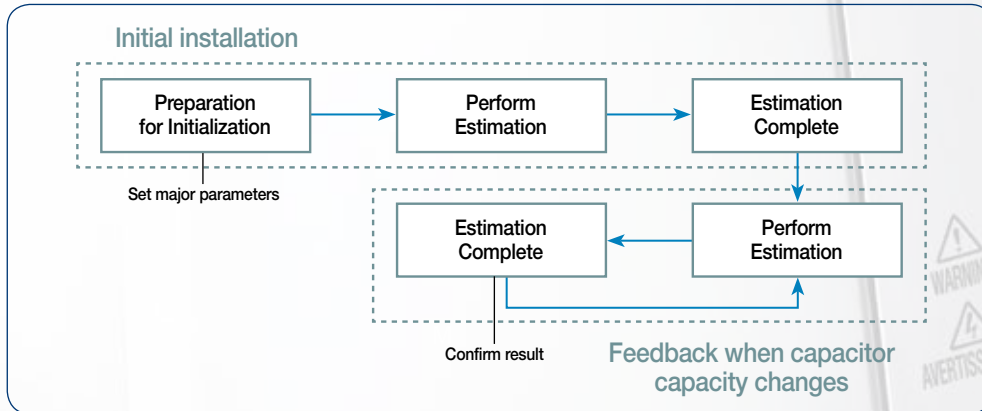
Initial installation

Preparation for Initialization

Perform Estimation

Estimation Complete

Set major parameters

Estimation Complete

Perform Estimation

Confirm result

Feedback when capacitor capacity changes

WARNIN

AVERTISS